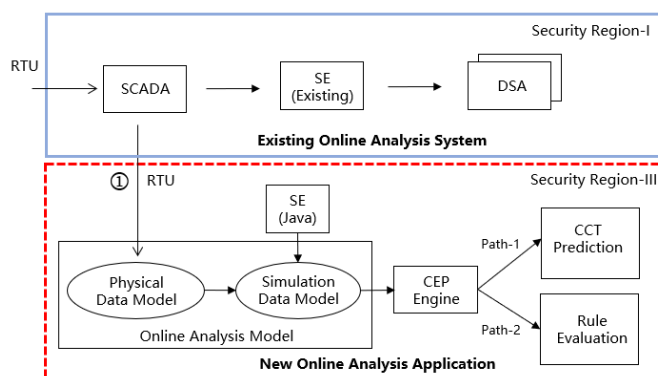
Security Region-I

RTU

SCADA

SE (Existing)

DSA

Existing Online Analysis System

Security Region-III

① RTU

SE (Java)

CCT Prediction

Path-1

Physical Data Model

Simulation Data Model

CEP Engine

Path-2

Rule Evaluation

Online Analysis Model

New Online Analysis Application